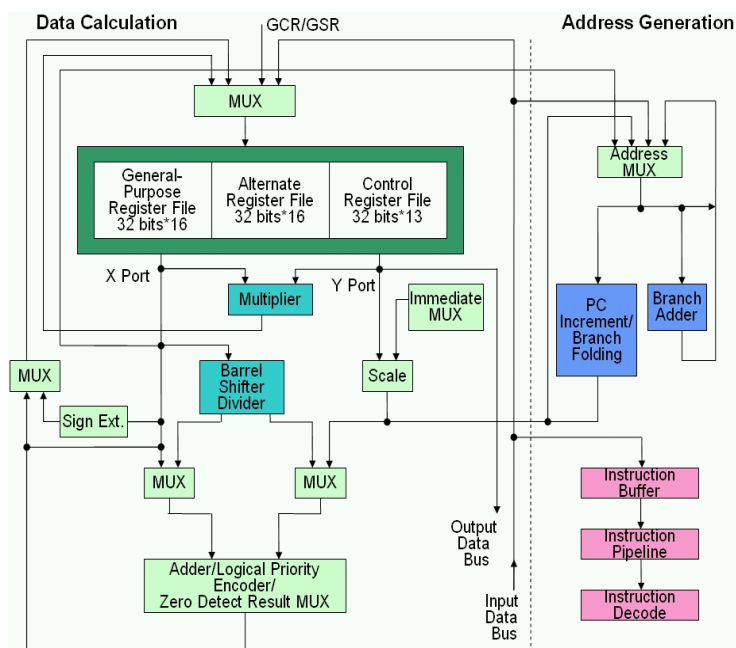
Data Calculation

Address Generation

GCR/GSR

MUX

General-Purpose Register File 32 bits*16

Alternate Register File 32 bits*16

Control Register File 32 bits*13

Address MUX

X Port

Y Port

Multiplier

Immediate MUX

PC Increment/ Branch Folding

Branch Adder

MUX

Barrel Shifter Divider

Scale

Sign Ext.

MUX

MUX

Output Data Bus

Instruction Buffer

Instruction Pipeline

Adder/Logical Priority Encoder/ Zero Detect Result MUX

Input Data Bus

Instruction Decode